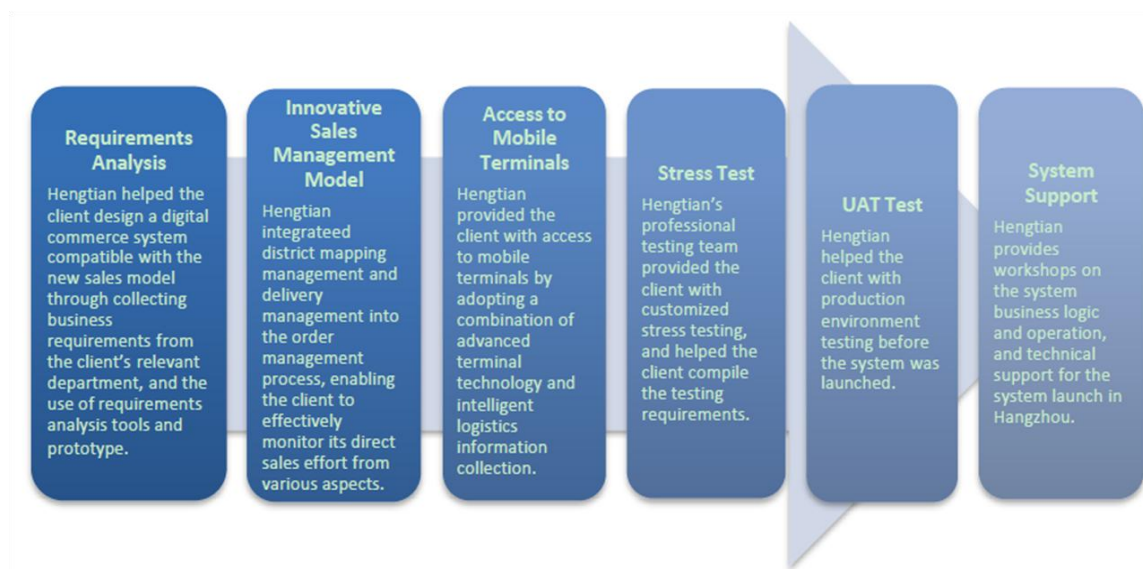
Requirements Analysis

Hengtian helped the client design a digital commerce system compatible with the new sales model through collecting business requirements from the client's relevant department, and the use of requirements analysis tools and prototype.

Innovative Sales Management Model

Hengtian integrateed district mapping management and delivery management into the order management process, enabling the client to effectively monitor its direct sales effort from various aspects.

Access to Mobile Terminals

Hengtian provided the client with access to mobile terminals by adopting a combination of advanced terminal technology and intelligent logistics information collection.

Stress Test

Hengtian's professional testing team provided the client with customized stress testing, and helped the client compile the testing requirements.

UAT Test

Hengtian helped the client with production environment testing before the system was launched.

System Support

Hengtian provides workshops on the system business logic and operation, and technical support for the system launch in Hangzhou.